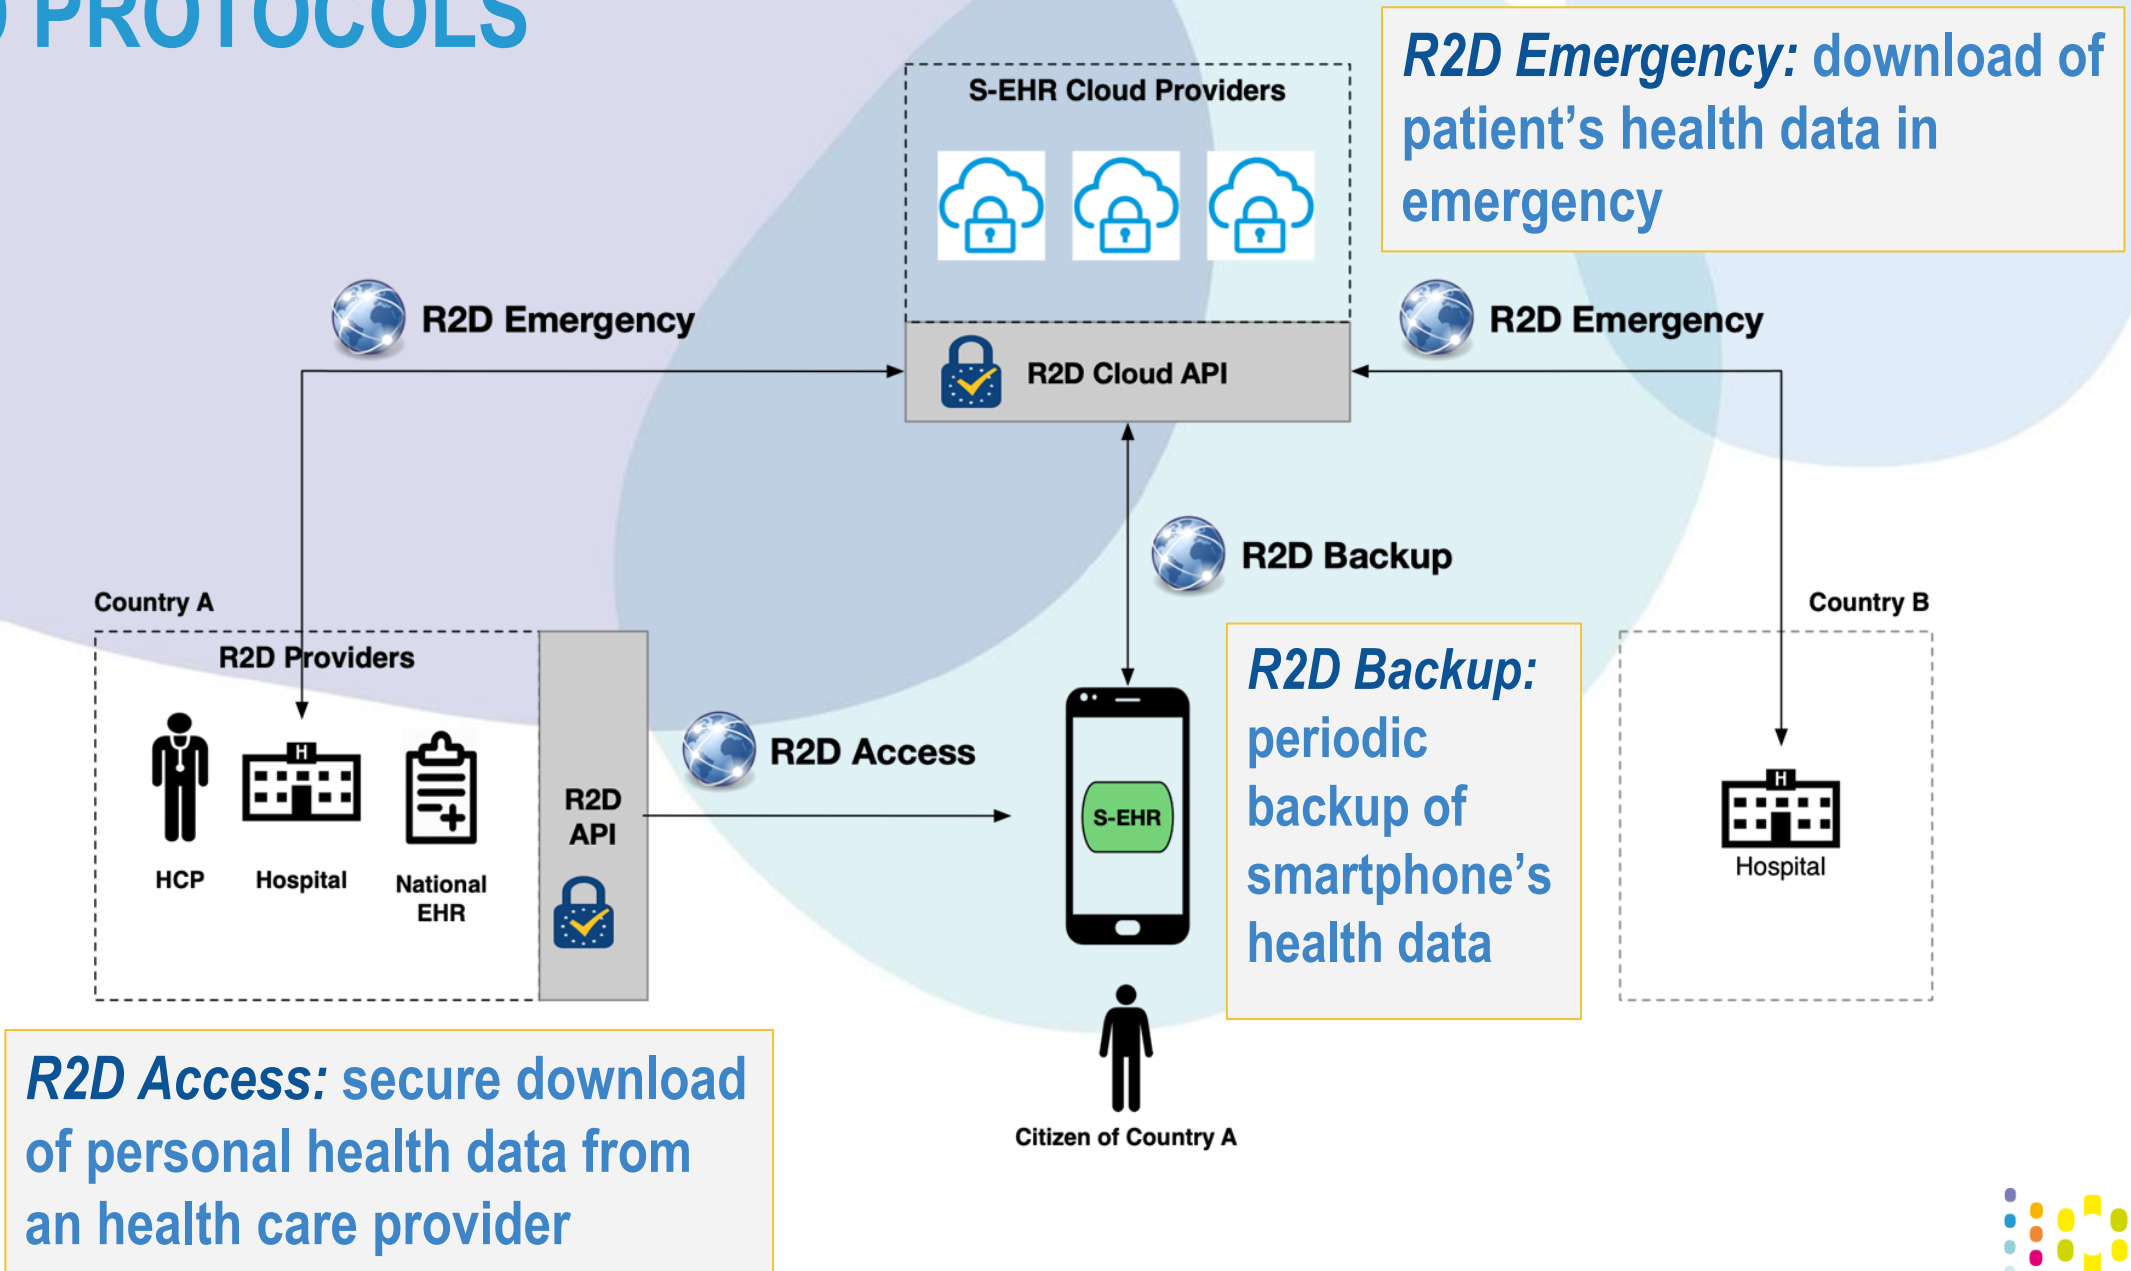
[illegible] PROTOCOLS

R2D Emergency: download of patient's health data in emergency

S-EHR Cloud Providers

R2D Emergency

R2D Cloud API

R2D Emergency

R2D Backup

Country A

R2D Providers

HCP

Hospital

National EHR

R2D API

R2D Access

S-EHR

R2D Backup: periodic backup of smartphone's health data

Country B

Hospital

Citizen of Country A

R2D Access: secure download of personal health data from an health care provider